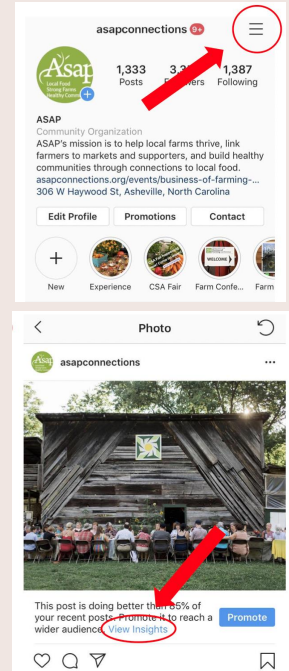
asapconnections 9+

ASAP Local Food Strong Farms Healthy Communities

1,333 Posts

3.3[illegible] Followers

1,387 Following

ASAP
Community Organization
ASAP's mission is to help local farms thrive, link farmers to markets and supporters, and build healthy communities through connections to local food.
asapconnections.org/events/business-of-farming-...
306 W Haywood St, Asheville, North Carolina

Edit Profile
Promotions
Contact

New
Experience
CSA Fair
Farm Confe...
Farm

WELCOME

Photo

asapconnections

This post is doing better than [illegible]5% of your recent posts. Promote it to reach a wider audience. View Insights

Promote